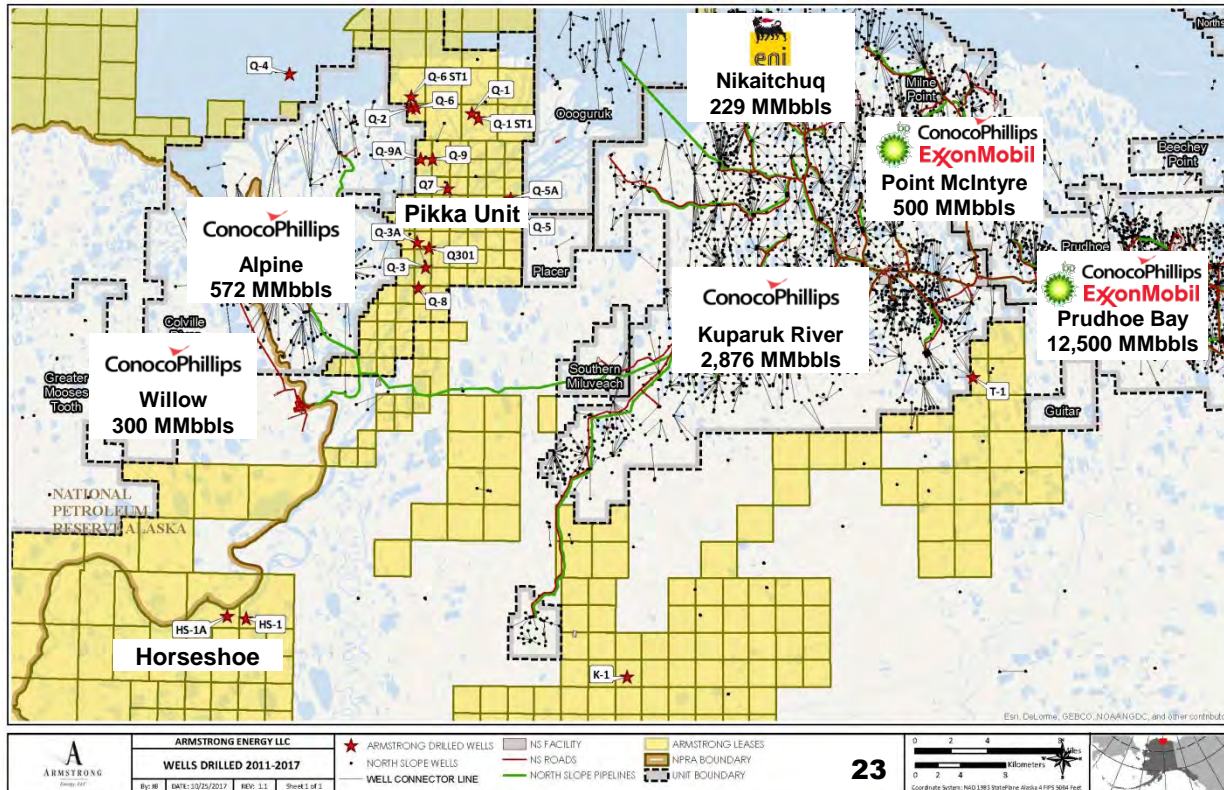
North
eni
Nikaitchuq
229 MMbbls
Milne Point
ConocoPhillips
ExxonMobil
Point McIntyre
500 MMbbls
Beechey Point
Prudhoe
ConocoPhillips
ExxonMobil
Prudhoe Bay
12,500 MMbbls
Q-4
Q-6 ST1
Q-6
Q-1
Q-2
Q-1 ST1
Oooguruk
Q-9A
Q-9
Q7
Q-5A
Pikka Unit
Q-5
ConocoPhillips
Alpine
572 MMbbls
Q-3A
Q301
Q-3
Q-8
Placer
ConocoPhillips
Kuparuk River
2,876 MMbbls
Colville
Southern Miluveach
ConocoPhillips
Willow
300 MMbbls
Greater Mooses Tooth
T-1
Guitar
NATIONAL PETROLEUM RESERVE ALASKA
HS-1A
HS-1
Horseshoe
K-1
Esri, DeLorme, GEBCO, NOAA NGDC, and other contributors
A ARMSTRONG Energy LLC
ARMSTRONG ENERGY LLC
WELLS DRILLED 2011-2017
By: IB DATE: 10/25/2017 REV: 1.1 Sheet 1 of 1
ARMSTRONG DRILLED WELLS
NORTH SLOPE WELLS
WELL CONNECTOR LINE
NS FACILITY
NS ROADS
NORTH SLOPE PIPELINES
ARMSTRONG LEASES
NPRA BOUNDARY
UNIT BOUNDARY
23
0 2 4 8 Miles
0 2 4 8 Kilometers
Coordinate System: NAD 1983 StatePlane Alaska 4 FIPS 5004 Feet